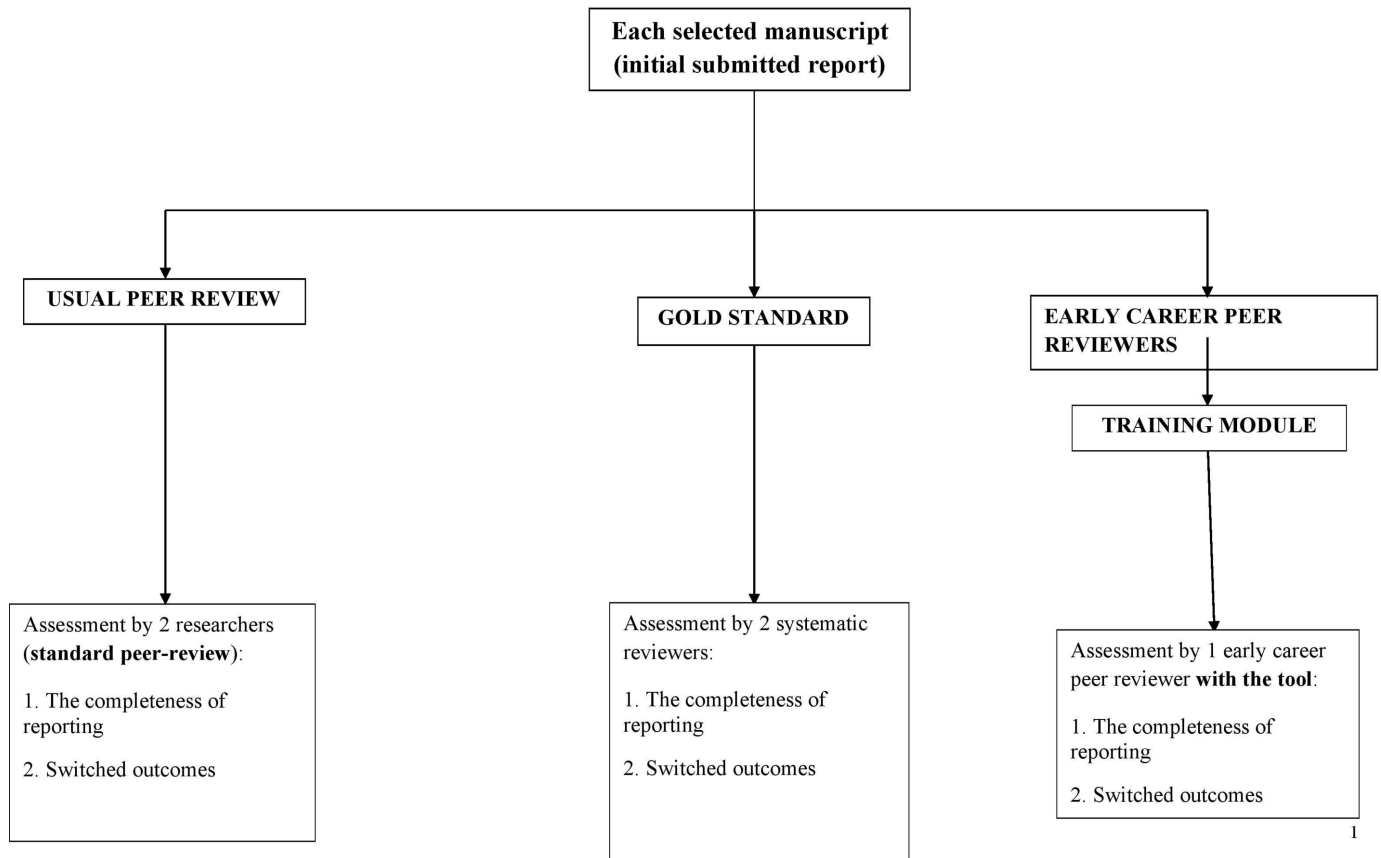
Each selected manuscript (initial submitted report)

USUAL PEER REVIEW

GOLD STANDARD

EARLY CAREER PEER REVIEWERS

TRAINING MODULE

Assessment by 2 researchers (**standard peer-review**):

1. The completeness of reporting

2. Switched outcomes

Assessment by 2 systematic reviewers:

1. The completeness of reporting

2. Switched outcomes

Assessment by 1 early career peer reviewer **with the tool**:

1. The completeness of reporting

2. Switched outcomes

1